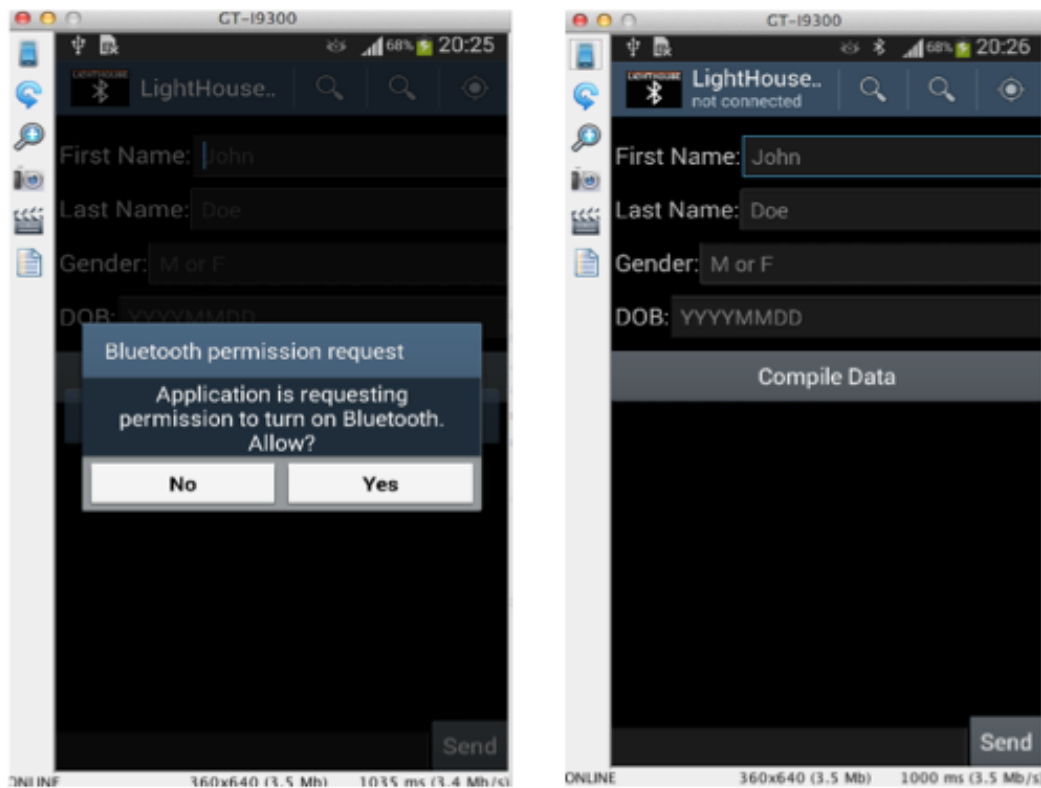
GT-I9300

68% 20:25

LIGHTHOUSE

LightHouse..

First Name: John

Last Name: Doe

Gender: M or F

DOB: YYYYMMDD

Bluetooth permission request

Application is requesting permission to turn on Bluetooth. Allow?

No

Yes

Send

ONLINE 360x640 (3.5 Mb) 1035 ms (3.4 Mb/s)

GT-I9300

68% 20:26

LIGHTHOUSE

LightHouse..
not connected

First Name: John

Last Name: Doe

Gender: M or F

DOB: YYYYMMDD

Compile Data

Send

ONLINE 360x640 (3.5 Mb) 1000 ms (3.5 Mb/s)